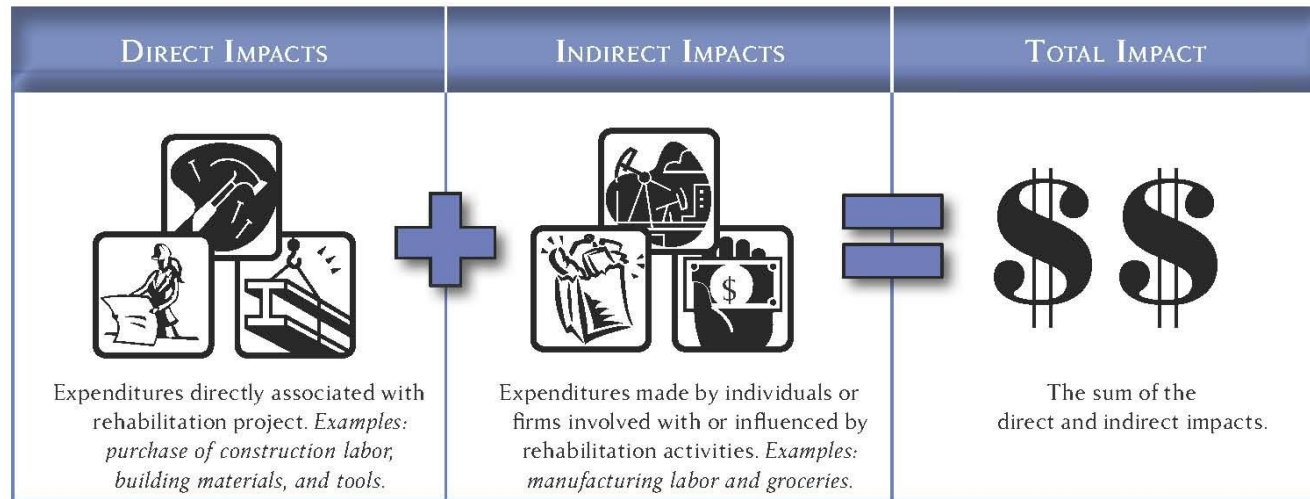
DIRECT IMPACTS

Expenditures directly associated with rehabilitation project. *Examples: purchase of construction labor, building materials, and tools.*

INDIRECT IMPACTS

$

Expenditures made by individuals or firms involved with or influenced by rehabilitation activities. *Examples: manufacturing labor and groceries.*

TOTAL IMPACT

$$

The sum of the direct and indirect impacts.